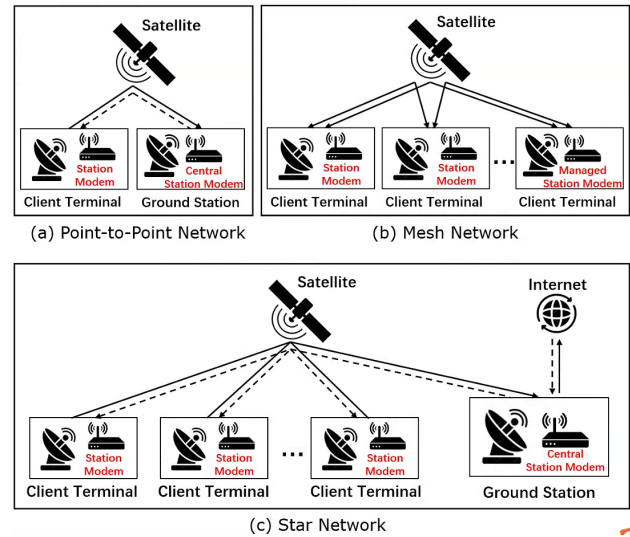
Satellite

Station Modem

Central Station Modem

Client Terminal

Ground Station

(a) Point-to-Point Network

Satellite

Station Modem

Station Modem

...

Managed Station Modem

Client Terminal

Client Terminal

Client Terminal

(b) Mesh Network

Satellite

Internet

Station Modem

Station Modem

...

Station Modem

Central Station Modem

Client Terminal

Client Terminal

Client Terminal

Ground Station

(c) Star Network